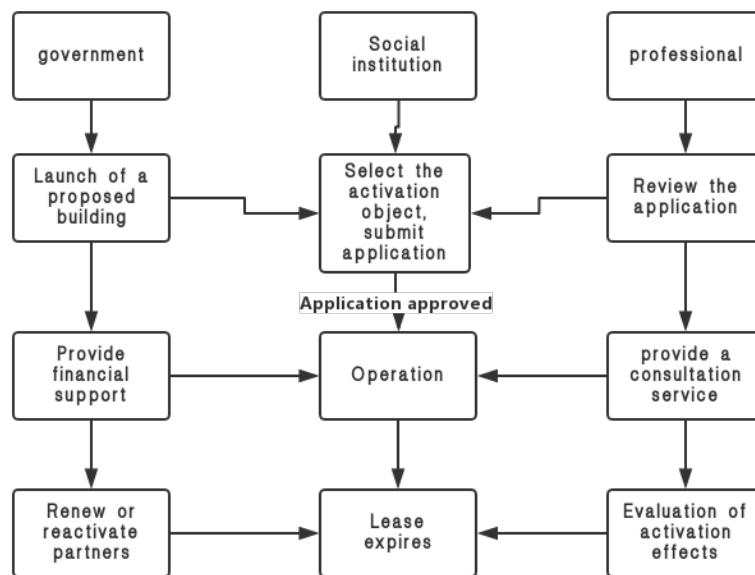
government

Social institution

professional

Launch of a proposed building

Select the activation object, submit application

Review the application

Application approved

Provide financial support

Operation

provide a consultation service

Renew or reactivate partners

Lease expires

Evaluation of activation effects